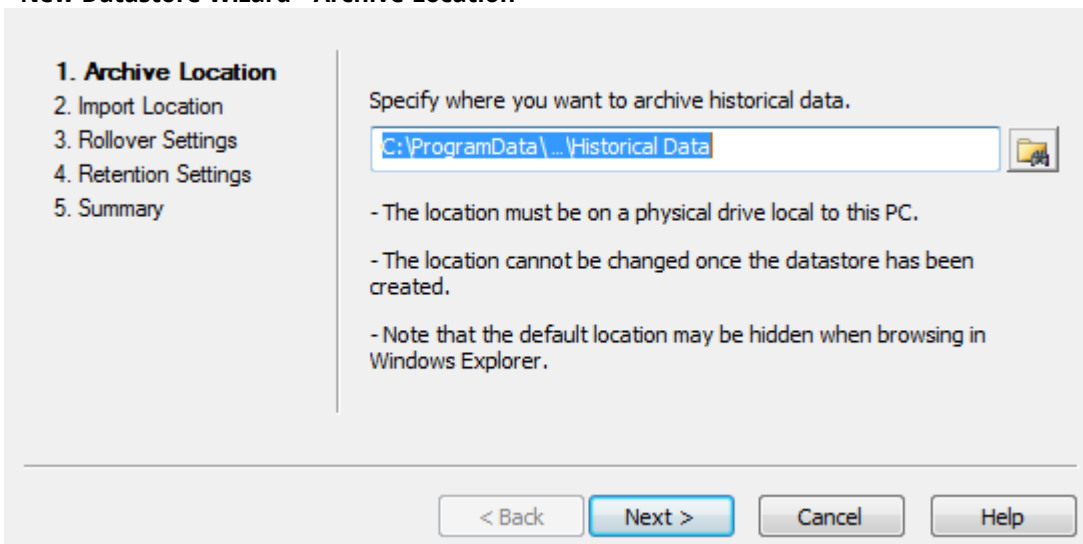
New Datastore Wizard - Archive Location

1. Archive Location
2. Import Location
3. Rollover Settings
4. Retention Settings
5. Summary

Specify where you want to archive historical data.

C:\ProgramData\...\Historical Data

- The location must be on a physical drive local to this PC.

- The location cannot be changed once the datastore has been created.

- Note that the default location may be hidden when browsing in Windows Explorer.

< Back | Next > | Cancel | Help